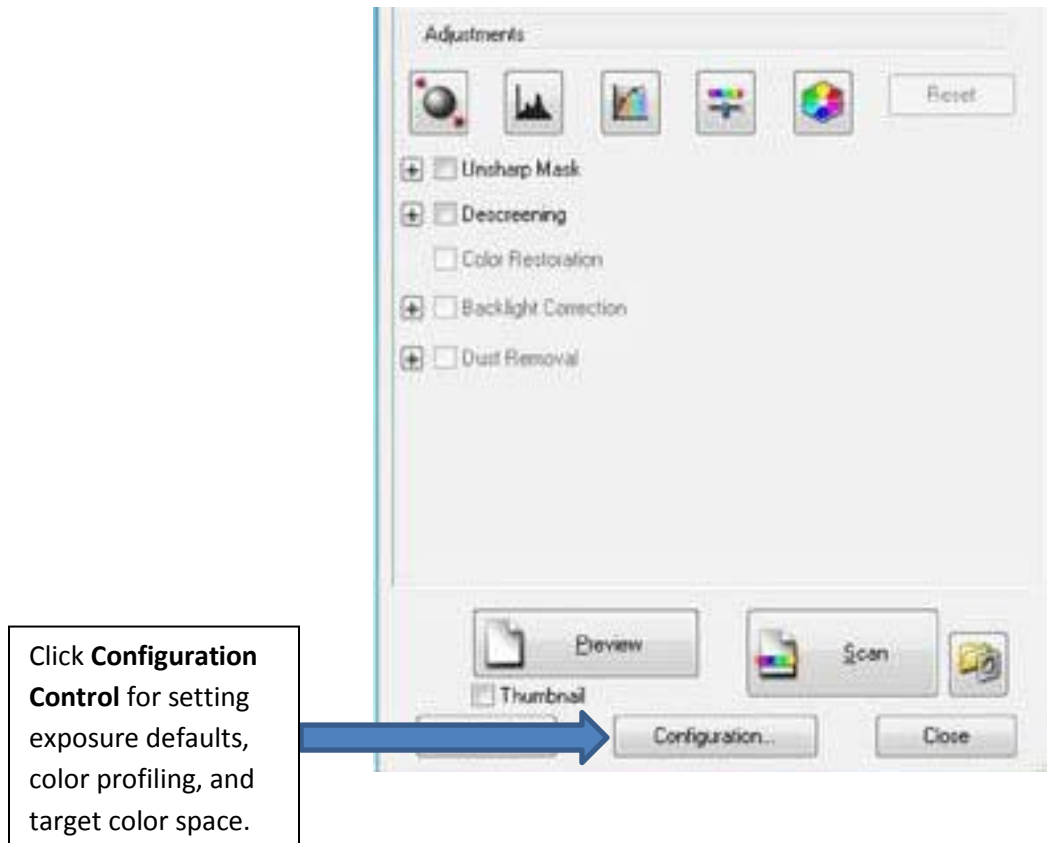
Adjustments

Reset

Unsharp Mask

Descreening

Color Restoration

Backlight Correction

Dust Removal

Preview

Scan

Thumbnail

Configuration...

Close

Click **Configuration Control** for setting exposure defaults, color profiling, and target color space.